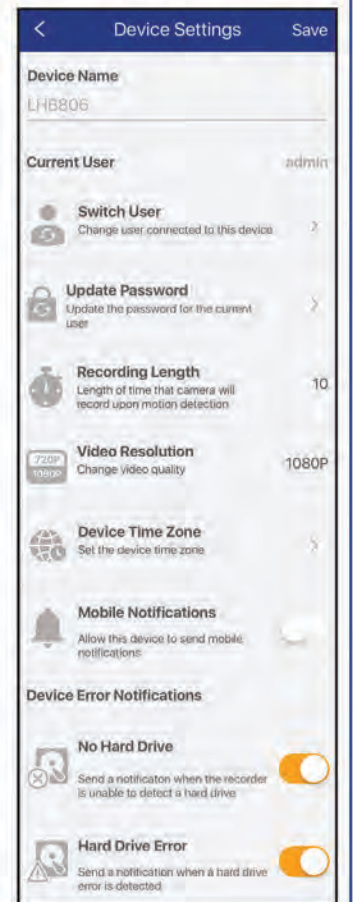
<

Device Settings

Save

Device Name

LHB806

Current User

admin

Switch User

Change user connected to this device

>

Update Password

Update the password for the current user

>

Recording Length

Length of time that camera will record upon motion detection

10

720P
1080P

Video Resolution

Change video quality

1080P

Device Time Zone

Set the device time zone

>

Mobile Notifications

Allow this device to send mobile notifications

Device Error Notifications

No Hard Drive

Send a notificaton when the recorder is unable to detect a hard drive

Hard Drive Error

Send a notification when a hard drive error is detected